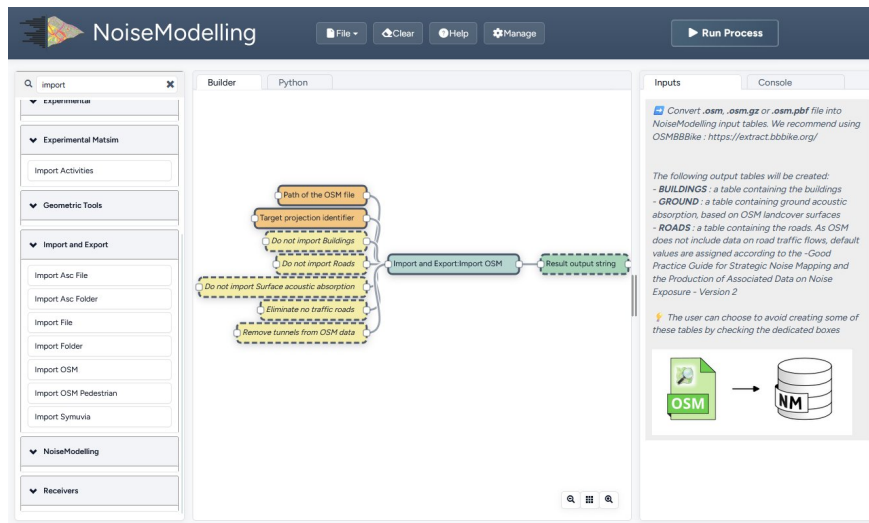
NoiseModelling

File ▾ Clear Help Manage

Run Process

import

Experimental

Experimental Matsim

Import Activities

Geometric Tools

Import and Export

Import Asc File

Import Asc Folder

Import File

Import Folder

Import OSM

Import OSM Pedestrian

Import Symuvia

NoiseModelling

Receivers

Builder

Python

Path of the OSM file

Target projection identifier

Do not import Buildings

Do not import Roads

Do not import Surface acoustic absorption

Eliminate no traffic roads

Remove tunnels from OSM data

Import and Export:Import OSM

Result output string

Inputs

Console

Convert *.osm*, *.osm.gz* or *.osm.pbf* file into NoiseModelling input tables. We recommend using OSMBBBike : https://extract.bbbike.org/

The following output tables will be created:
- *BUILDINGS* : a table containing the buildings
- *GROUND* : a table containing ground acoustic absorption, based on OSM landcover surfaces
- *ROADS* : a table containing the roads. As OSM does not include data on road traffic flows, default values are assigned according to the -Good Practice Guide for Strategic Noise Mapping and the Production of Associated Data on Noise Exposure - Version 2

The user can choose to avoid creating some of these tables by checking the dedicated boxes

OSM

NM